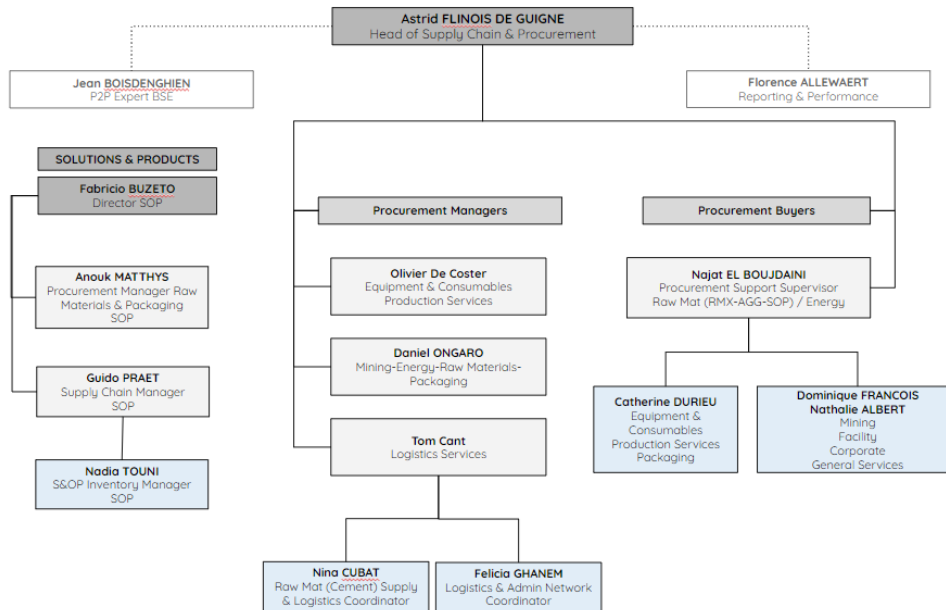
Astrid FLINOIS DE GUIGNE
Head of Supply Chain & Procurement

Jean BOISDENGHIEN
P2P Expert BSE

Florence ALLEWAERT
Reporting & Performance

SOLUTIONS & PRODUCTS

Fabricio BUZETO
Director SOP

Anouk MATTHYS
Procurement Manager Raw Materials & Packaging SOP

Guido PRAET
Supply Chain Manager SOP

Nadia TOUNI
S&OP Inventory Manager SOP

Procurement Managers

Olivier De Coster
Equipment & Consumables Production Services

Daniel ONGARO
Mining-Energy-Raw Materials-Packaging

Tom Cant
Logistics Services

Nina CUBAT
Raw Mat (Cement) Supply & Logistics Coordinator

Felicia GHANEM
Logistics & Admin Network Coordinator

Procurement Buyers

Najat EL BOUJDAINI
Procurement Support Supervisor
Raw Mat (RMX-AGG-SOP) / Energy

Catherine DURIEU
Equipment & Consumables Production Services Packaging

Dominique FRANCOIS
Nathalie ALBERT
Mining
Facility
Corporate
General Services